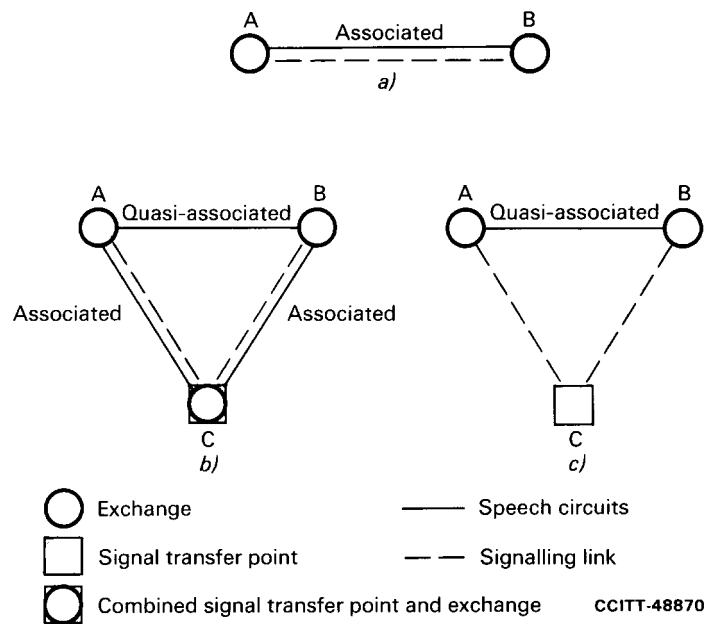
A Associated B

a)

A Quasi-associated B

Associated Associated

C

b)

A Quasi-associated B

C

c)

Exchange

Signal transfer point

Combined signal transfer point and exchange

Speech circuits

Signalling link

CCITT-48870